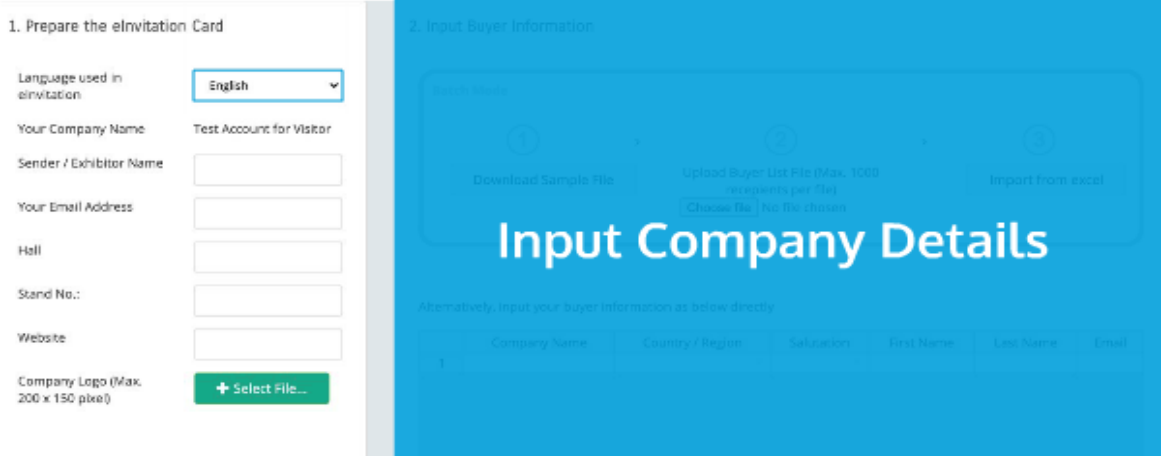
1. Prepare the eInvitation Card

Language used in eInvitation | English

Your Company Name | Test Account for Visitor

Sender / Exhibitor Name

Your Email Address

Hall

Stand No.:

Website

Company Logo (Max. 200 x 150 pixel)

+ Select File...

2. Input Buyer Information

Batch Mode

1 Download Sample File

2 Upload Buyer List File (Max. 1000 recepients per file)
Choose file No file chosen

3 Import from excel

Input Company Details

Alternatively, input your buyer information as below directly

| | Company Name | Country / Region | Salutation | First Name | Last Name | Email |
|---|---|---|---|---|---|---|
| 1 | | | | | | |